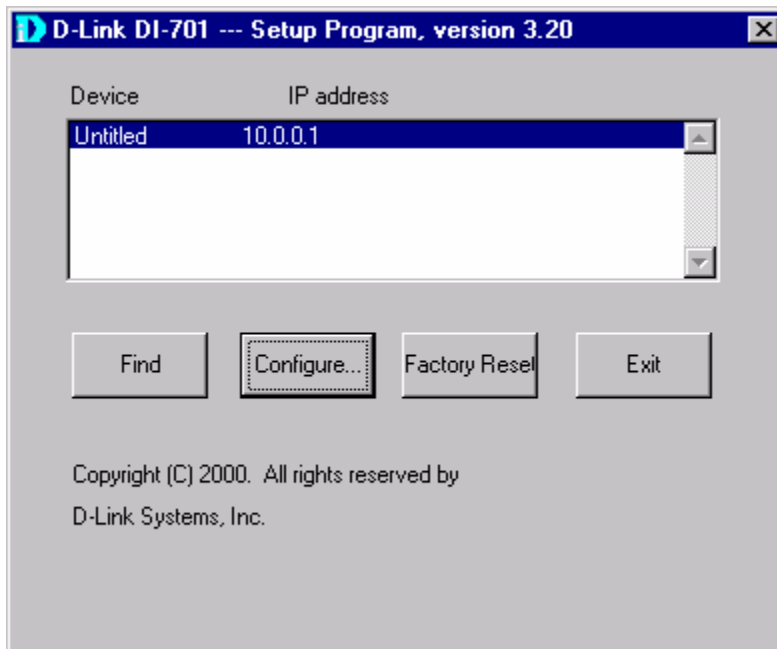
D-Link DI-701 --- Setup Program, version 3.20

Device IP address

| Device | IP address |
|---|---|
| Untitled | 10.0.0.1 |

Find Configure... Factory Reset Exit

Copyright (C) 2000. All rights reserved by

D-Link Systems, Inc.